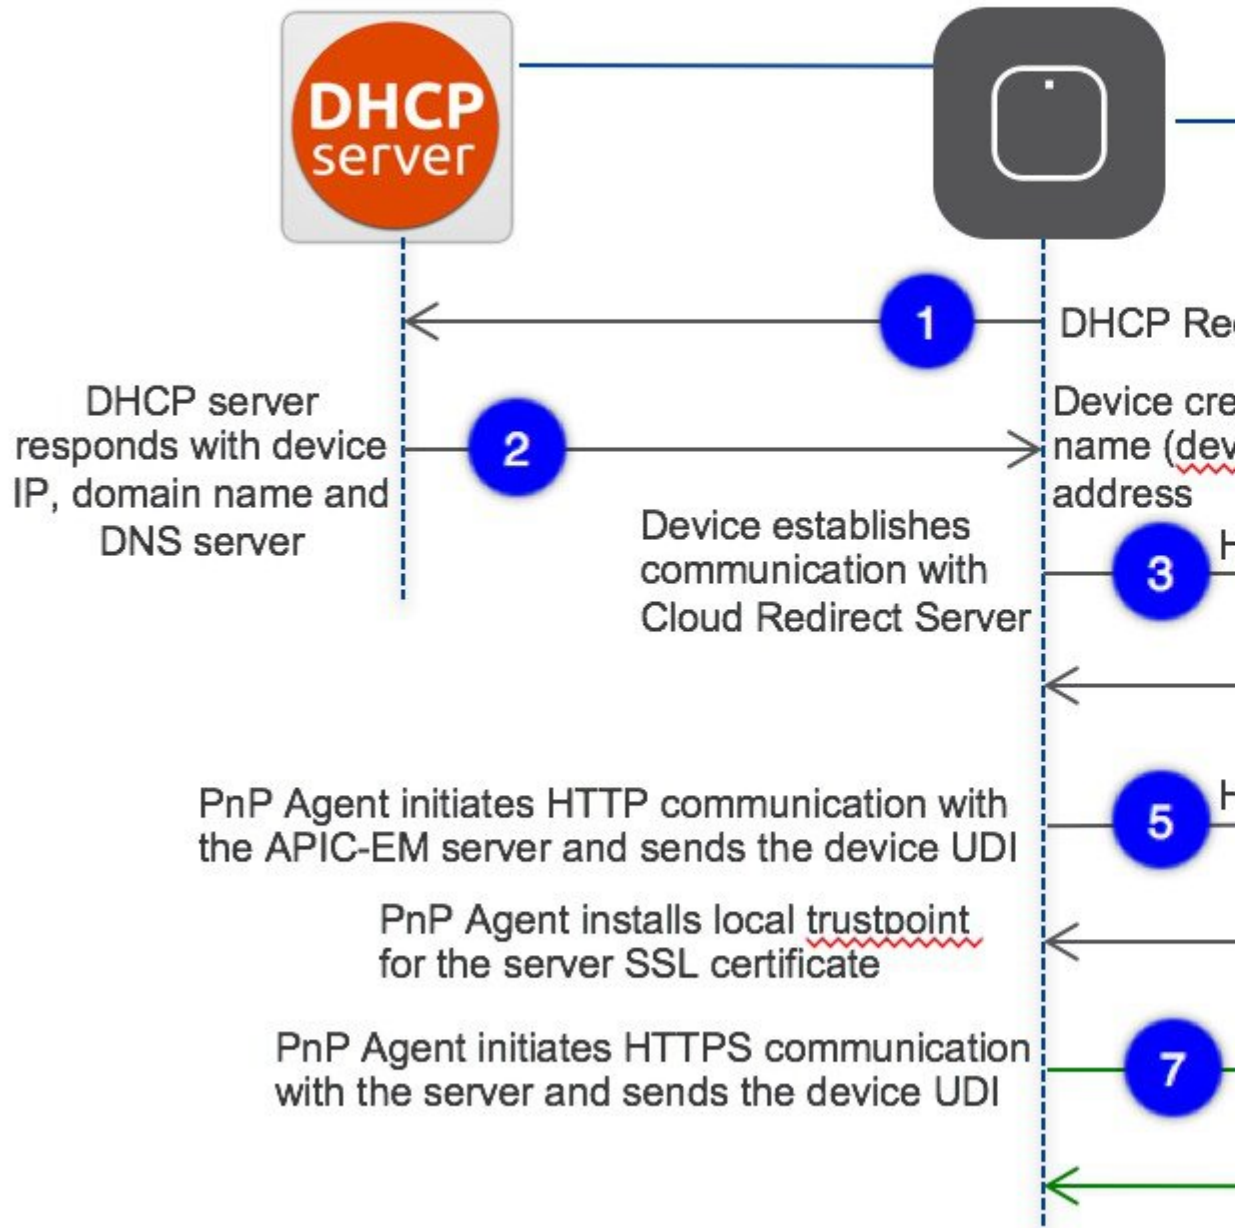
DHCP server

1

DHCP Re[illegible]

DHCP server responds with device IP, domain name and DNS server

2

Device cre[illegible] name (dev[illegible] address

Device establishes communication with Cloud Redirect Server

3

H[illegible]

PnP Agent initiates HTTP communication with the APIC-EM server and sends the device UDI

5

H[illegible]

PnP Agent installs local trustpoint for the server SSL certificate

PnP Agent initiates HTTPS communication with the server and sends the device UDI

7